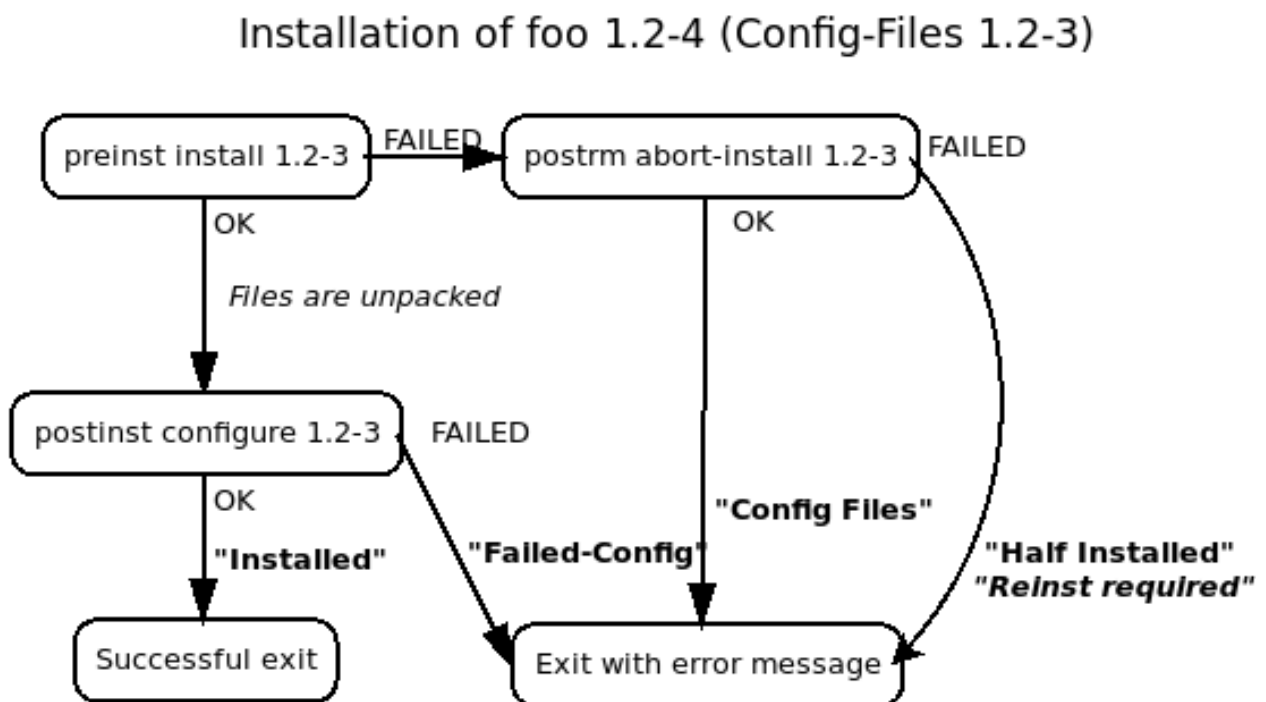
Installation of foo 1.2-4 (Config-Files 1.2-3)

preinst install 1.2-3

FAILED

postrm abort-install 1.2-3

FAILED

OK

OK

*Files are unpacked*

postinst configure 1.2-3

FAILED

OK

**"Config Files"**

**"Installed"**

**"Failed-Config"**

**"Half Installed"**

***"Reinst required"***

Successful exit

Exit with error message